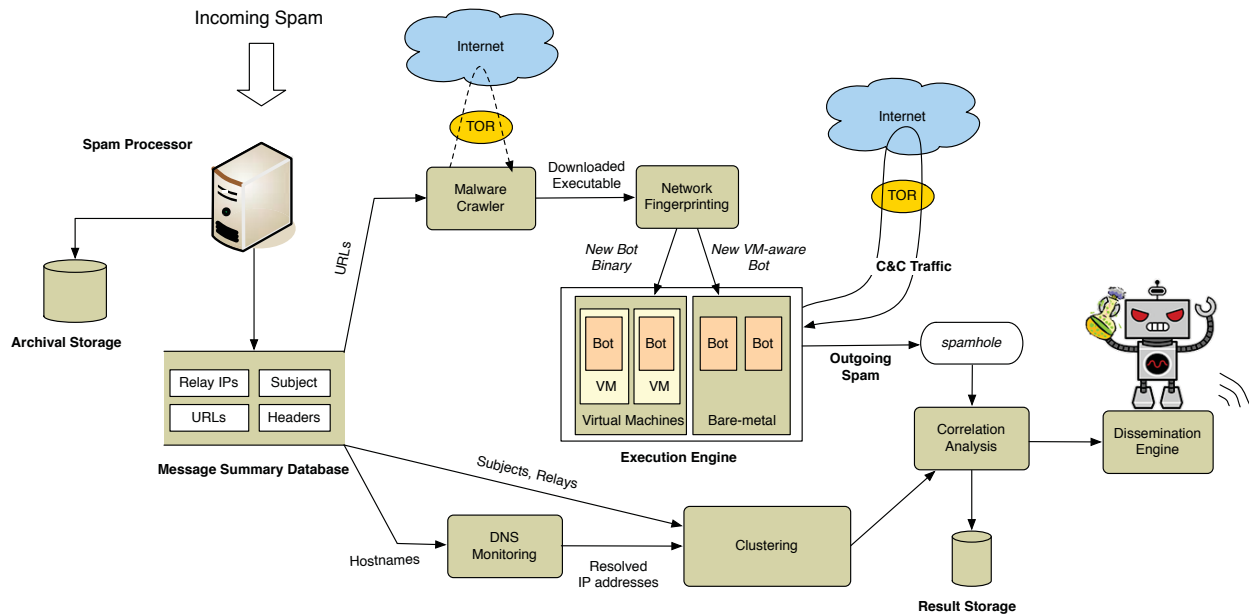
Incoming Spam

Spam Processor

Archival Storage

Relay IPs
Subject
URLs
Headers

Message Summary Database

URLs

Internet

TOR

Malware Crawler

Downloaded Executable

Network Fingerprinting

New Bot Binary

New VM-aware Bot

Internet

TOR

C&C Traffic

Bot
VM
Bot
VM
Virtual Machines

Bot
Bot
Bare-metal

Execution Engine

Outgoing Spam

spamhole

Correlation Analysis

Dissemination Engine

Subjects, Relays

Hostnames

DNS Monitoring

Resolved IP addresses

Clustering

Result Storage